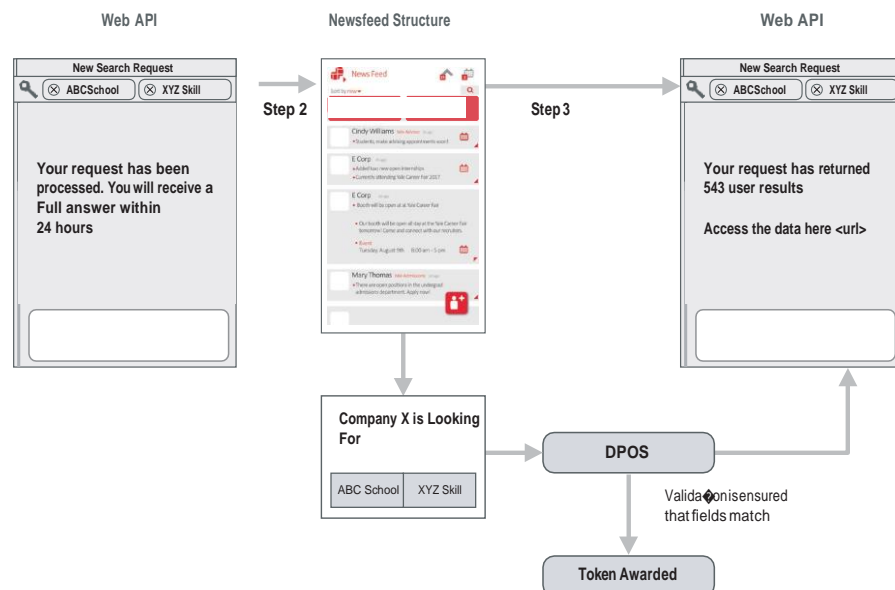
Web API

Newsfeed Structure

Web API

New Search Request

ABCSchool

XYZ Skill

Your request has been processed. You will receive a Full answer within 24 hours

Step 2

News Feed

Sort by new

Cindy Williams

Students, make advising appointments now!

E Corp

Added two new open internships

Currently attending Yale Career Fair 2017

E Corp

Booth will be open at at Yale Career Fair

Our booth will be open all day at the Yale Career Fair tomorrow! Come and connect with our recruiters.

Event:

Tuesday, August 9th 8:00 am - 5 pm

Mary Thomas

There are open positions in the undergrad admissions department. Apply now!

Step 3

New Search Request

ABCSchool

XYZ Skill

Your request has returned 543 user results

Access the data here <url>

Company X is Looking For

| ABC School | XYZ Skill |
|---|---|

DPOS

Valida�onisensured thatfields match

Token Awarded